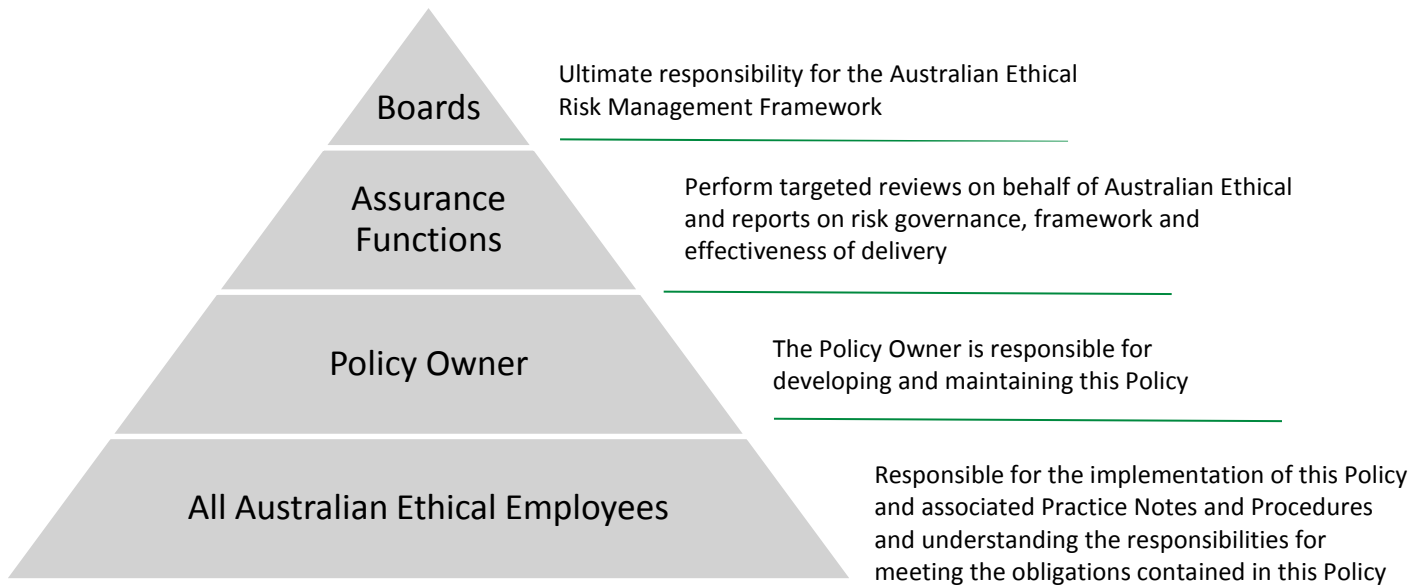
Boards

Ultimate responsibility for the Australian Ethical Risk Management Framework

Assurance Functions

Perform targeted reviews on behalf of Australian Ethical and reports on risk governance, framework and effectiveness of delivery

Policy Owner

The Policy Owner is responsible for developing and maintaining this Policy

All Australian Ethical Employees

Responsible for the implementation of this Policy and associated Practice Notes and Procedures and understanding the responsibilities for meeting the obligations contained in this Policy